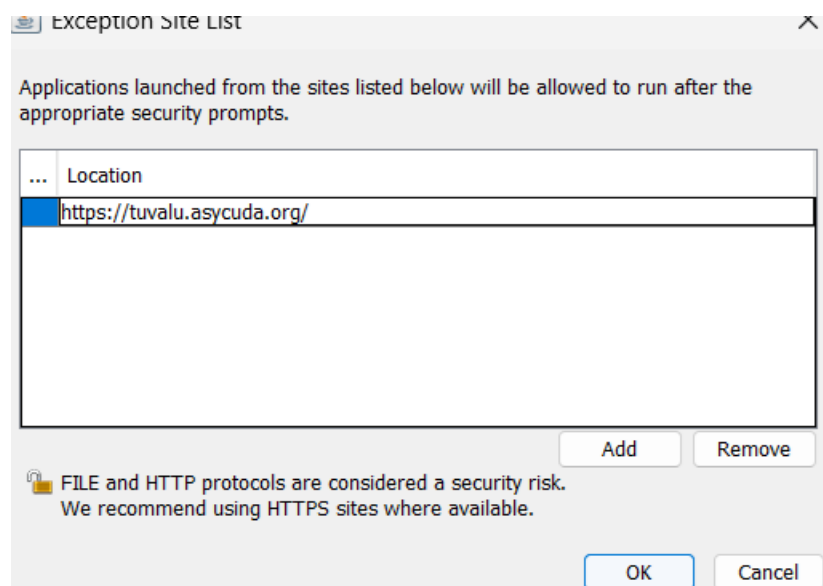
Exception Site List

Applications launched from the sites listed below will be allowed to run after the appropriate security prompts.

| ... | Location |
|---|---|
| | https://tuvalu.asycuda.org/ |

Add Remove

FILE and HTTP protocols are considered a security risk.
We recommend using HTTPS sites where available.

OK Cancel